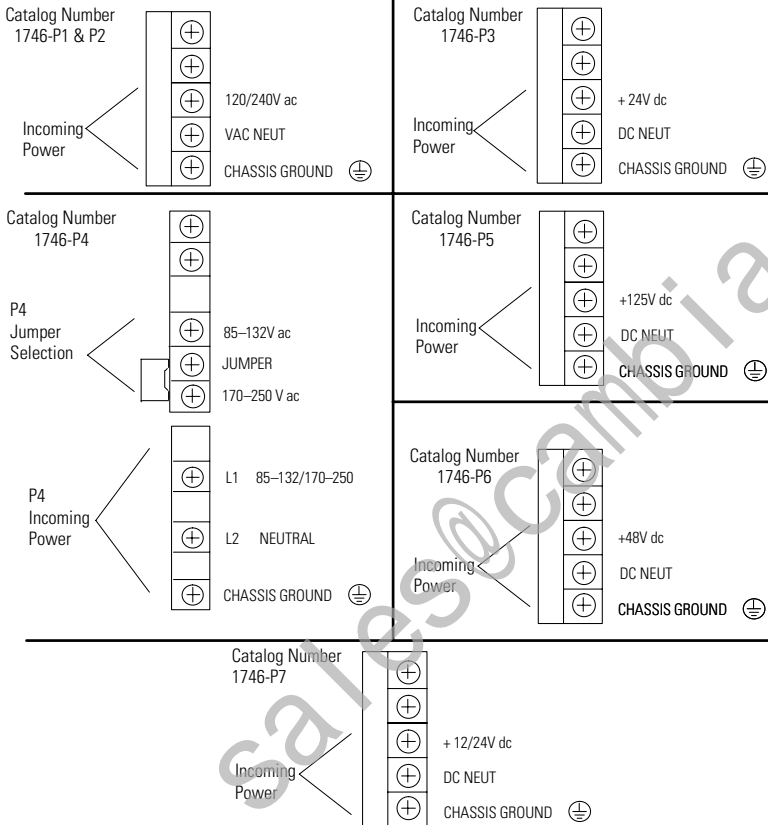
Catalog Number
1746-P1 & P2

Incoming
Power

120/240V ac

VAC NEUT

CHASSIS GROUND

Catalog Number
1746-P3

Incoming
Power

+ 24V dc

DC NEUT

CHASSIS GROUND

Catalog Number
1746-P4

P4
Jumper
Selection

85–132V ac

JUMPER

170–250 V ac

P4
Incoming
Power

L1 85–132/170–250

L2 NEUTRAL

CHASSIS GROUND

Catalog Number
1746-P5

Incoming
Power

+125V dc

DC NEUT

CHASSIS GROUND

Catalog Number
1746-P6

Incoming
Power

+48V dc

DC NEUT

CHASSIS GROUND

Catalog Number
1746-P7

Incoming
Power

+ 12/24V dc

DC NEUT

CHASSIS GROUND

sales@cambia